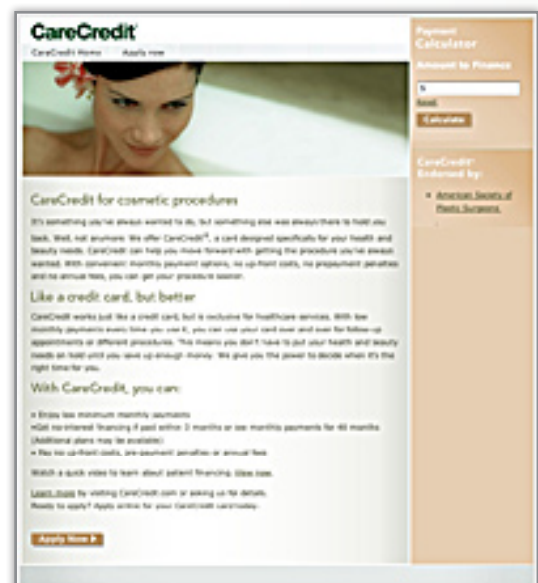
CareCredit

CareCredit Home Apply now

Payment Calculator

Amount to Finance

$

Reset

Calculate

CareCredit Endorsed by:

• American Society of Plastic Surgeons

CareCredit for cosmetic procedures

It's something you've always wanted to do, but something else was always there to hold you back. Well, not anymore. We offer CareCredit®, a card designed specifically for your health and beauty needs. CareCredit can help you move forward with getting the procedure you've always wanted. With convenient monthly payment options, no up-front costs, no prepayment penalties and no annual fees, you can get your procedure sooner.

Like a credit card, but better

CareCredit works just like a credit card, but is exclusive for healthcare services. With low monthly payments every time you use it, you can use your card over and over for follow-up appointments or different procedures. This means you don't have to put your health and beauty needs on hold until you save up enough money. We give you the power to decide when it's the right time for you.

With CareCredit, you can:

• Enjoy low minimum monthly payments
•Get no-interest financing if paid within 3 months or see monthly payments for 48 months (Additional plans may be available)
• Pay no up-front costs, pre-payment penalties or annual fees

Watch a quick video to learn about patient financing. View now.

Learn more by visiting CareCredit.com or asking us for details.
Ready to apply? Apply online for your CareCredit card today.

Apply Now